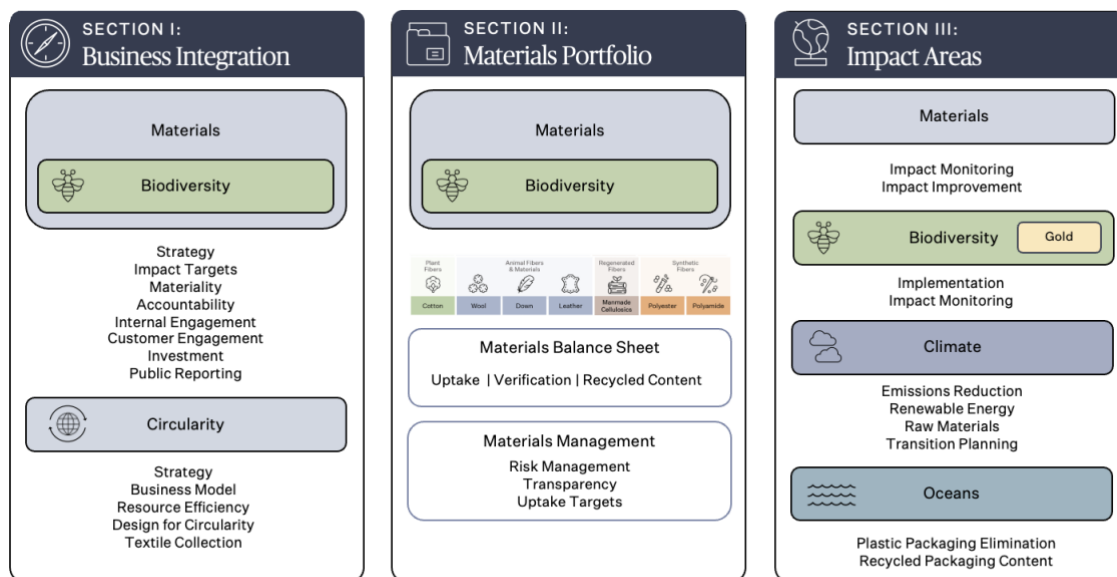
SECTION I:
Business Integration

Materials

Biodiversity

Strategy
Impact Targets
Materiality
Accountability
Internal Engagement
Customer Engagement
Investment
Public Reporting

Circularity

Strategy
Business Model
Resource Efficiency
Design for Circularity
Textile Collection

SECTION II:
Materials Portfolio

Materials

Biodiversity

Plant Fibers
Animal Fibers & Materials
Regenerated Fibers
Synthetic Fibers

| Cotton | Wool | Down | Leather | Manmade Cellulosics | Polyester | Polyamide |
|---|---|---|---|---|---|---|

Materials Balance Sheet

Uptake | Verification | Recycled Content

Materials Management

Risk Management
Transparency
Uptake Targets

SECTION III:
Impact Areas

Materials

Impact Monitoring
Impact Improvement

Biodiversity
Gold

Implementation
Impact Monitoring

Climate

Emissions Reduction
Renewable Energy
Raw Materials
Transition Planning

Oceans

Plastic Packaging Elimination
Recycled Packaging Content